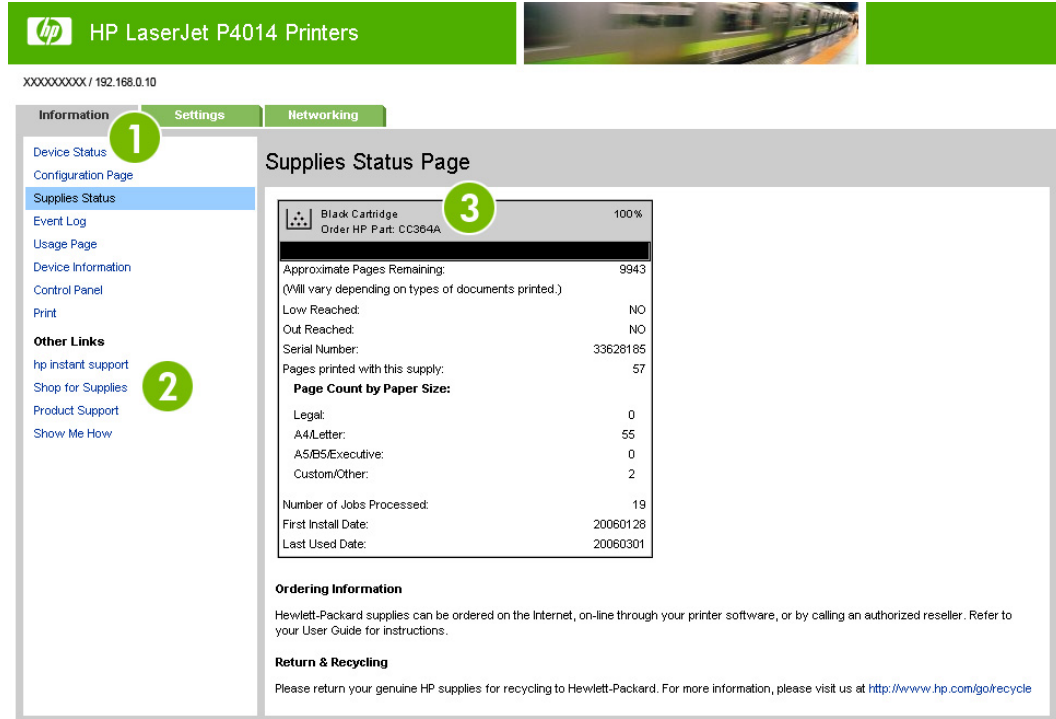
hp HP LaserJet P4014 Printers

XXXXXXXXX / 192.168.0.10

Information Settings Networking

1

Device Status
Configuration Page
Supplies Status
Event Log
Usage Page
Device Information
Control Panel
Print

Other Links
hp instant support
Shop for Supplies
Product Support
Show Me How

2

Supplies Status Page

3

| Black Cartridge Order HP Part: CC364A | 100% |
|---|---|
| Approximate Pages Remaining: | 9943 |
| (Will vary depending on types of documents printed.) | |
| Low Reached: | NO |
| Out Reached: | NO |
| Serial Number: | 33628185 |
| Pages printed with this supply: | 57 |
| Page Count by Paper Size: | |
| Legal: | 0 |
| A4/Letter: | 55 |
| A5/B5/Executive: | 0 |
| Custom/Other: | 2 |
| Number of Jobs Processed: | 19 |
| First Install Date: | 20060128 |
| Last Used Date: | 20060301 |

Ordering Information

Hewlett-Packard supplies can be ordered on the Internet, on-line through your printer software, or by calling an authorized reseller. Refer to your User Guide for instructions.

Return & Recycling

Please return your genuine HP supplies for recycling to Hewlett-Packard. For more information, please visit us at http://www.hp.com/go/recycle